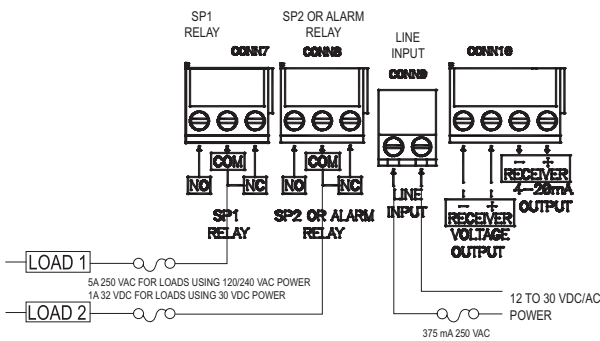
SP1 RELAY

SP2 OR ALARM RELAY

LINE INPUT

CONN7

CONN8

CONN9

CONN10

NO

COM

NC

NO

COM

NC

SP1 RELAY

SP2 OR ALARM RELAY

LINE INPUT

– +
RECEIVER
VOLTAGE OUTPUT

– +
RECEIVER
4–20mA OUTPUT

LOAD 1

5A 250 VAC FOR LOADS USING 120/240 VAC POWER
1A 32 VDC FOR LOADS USING 30 VDC POWER

LOAD 2

12 TO 30 VDC/AC POWER

375 mA 250 VAC